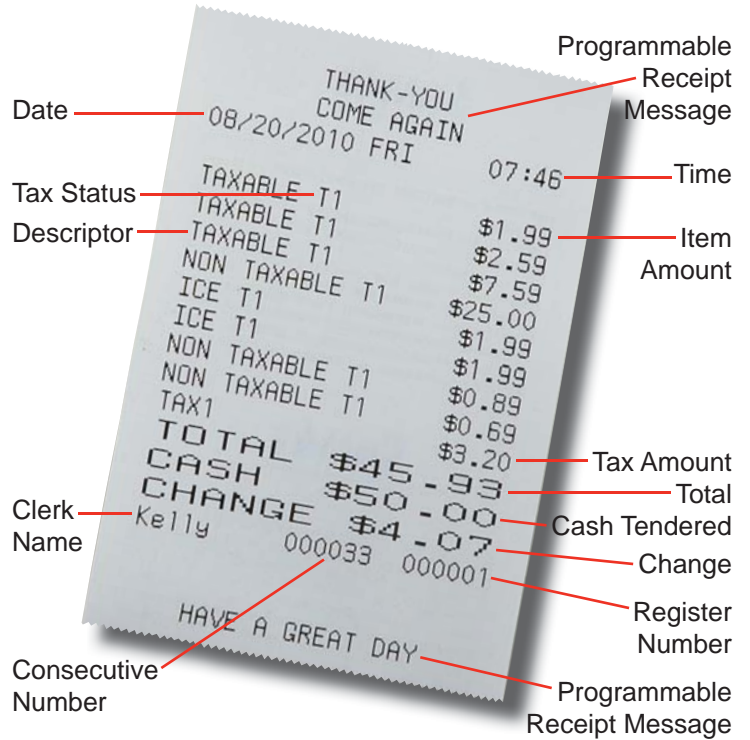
Programmable Receipt Message

Date

THANK-YOU
COME AGAIN
08/20/2010 FRI
07:46

Time

Tax Status

Descriptor

Item Amount

TAXABLE T1
TAXABLE T1 $1.99
TAXABLE T1 $2.59
NON TAXABLE T1 $7.59
ICE T1 $25.00
ICE T1 $1.99
NON TAXABLE T1 $1.99
NON TAXABLE T1 $0.89
TAX1 $0.69
$3.20
TOTAL $45.93
CASH $50.00
CHANGE $4.07
Kelly
000033 000001

Tax Amount

Total

Clerk Name

Cash Tendered

Change

Register Number

HAVE A GREAT DAY

Consecutive Number

Programmable Receipt Message